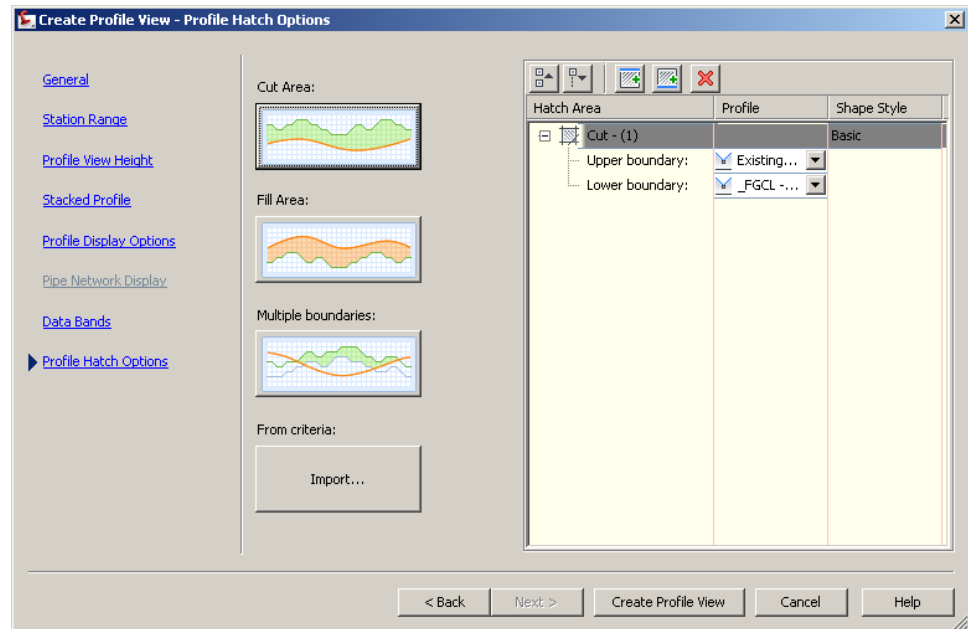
Create Profile View - Profile Hatch Options

General
Station Range
Profile View Height
Stacked Profile
Profile Display Options
Pipe Network Display
Data Bands
Profile Hatch Options

Cut Area:

Fill Area:

Multiple boundaries:

From criteria:

Import...

| Hatch Area | Profile | Shape Style |
|---|---|---|
| Cut - (1) | | Basic |
| Upper boundary: | Existing... | |
| Lower boundary: | _FGCL -... | |

< Back
Next >
Create Profile View
Cancel
Help